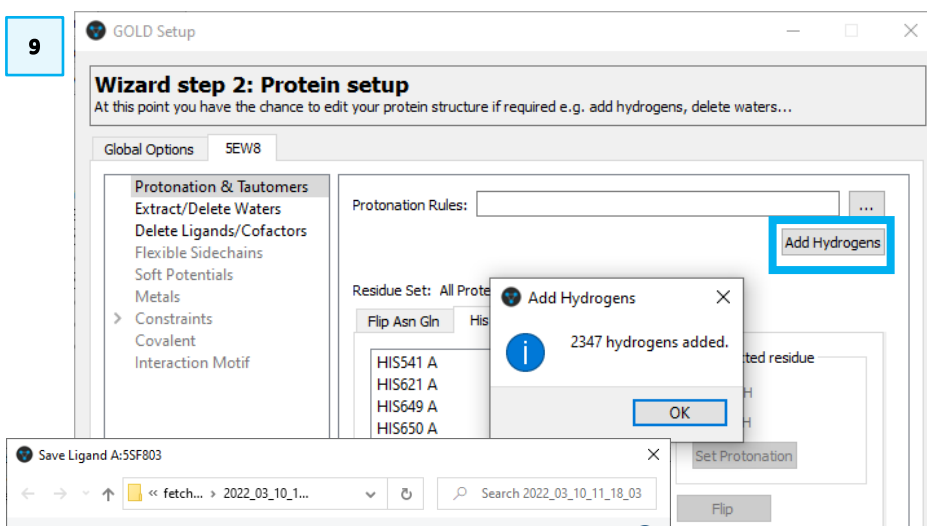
9

GOLD Setup

Wizard step 2: Protein setup
At this point you have the chance to edit your protein structure if required e.g. add hydrogens, delete waters...

Global Options
5EW8

Protonation & Tautomers
Extract/Delete Waters
Delete Ligands/Cofactors
Flexible Sidechains
Soft Potentials
Metals
Constraints
Covalent
Interaction Motif

Protonation Rules:
...
Add Hydrogens

Residue Set: All Prote
Flip Asn Gln
His

HIS541 A
HIS621 A
HIS649 A
HIS650 A

Add Hydrogens
2347 hydrogens added.
OK

ted residue
H
H
Set Protonation
Flip

Save Ligand A:5SF803
« fetch... › 2022_03_10_1...
Search 2022_03_10_11_18_03